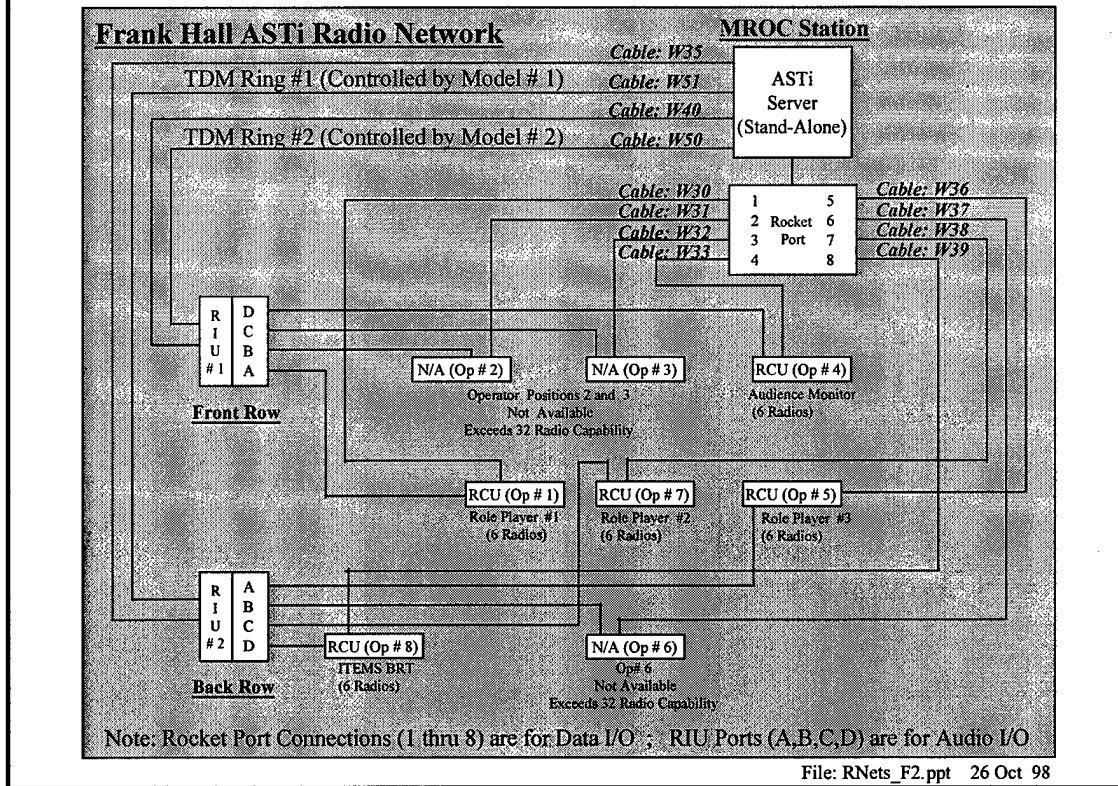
Frank Hall ASTi Radio Network

MROC Station

Cable: W35

TDM Ring #1 (Controlled by Model # 1)

Cable: W51

Cable: W40

TDM Ring #2 (Controlled by Model # 2)

Cable: W50

ASTi Server (Stand-Alone)

Cable: W30

Cable: W31

Cable: W32

Cable: W33

1 2 3 4 Rocket Port 5 6 7 8

Cable: W36

Cable: W37

Cable: W38

Cable: W39

R I U #1

D C B A

N/A (Op # 2)

N/A (Op # 3)

RCU (Op # 4)

Operator Positions 2 and 3 Not Available Exceeds 32 Radio Capability

Audience Monitor (6 Radios)

Front Row

RCU (Op # 1)

Role Player #1 (6 Radios)

RCU (Op # 7)

Role Player #2 (6 Radios)

RCU (Op # 5)

Role Player #3 (6 Radios)

R I U #2

A B C D

RCU (Op # 8)

ITEMS BRT (6 Radios)

N/A (Op # 6)

Op# 6 Not Available Exceeds 32 Radio Capability

Back Row

Note: Rocket Port Connections (1 thru 8) are for Data I/O ; RIU Ports (A,B,C,D) are for Audio I/O

File: RNets_F2.ppt 26 Oct 98